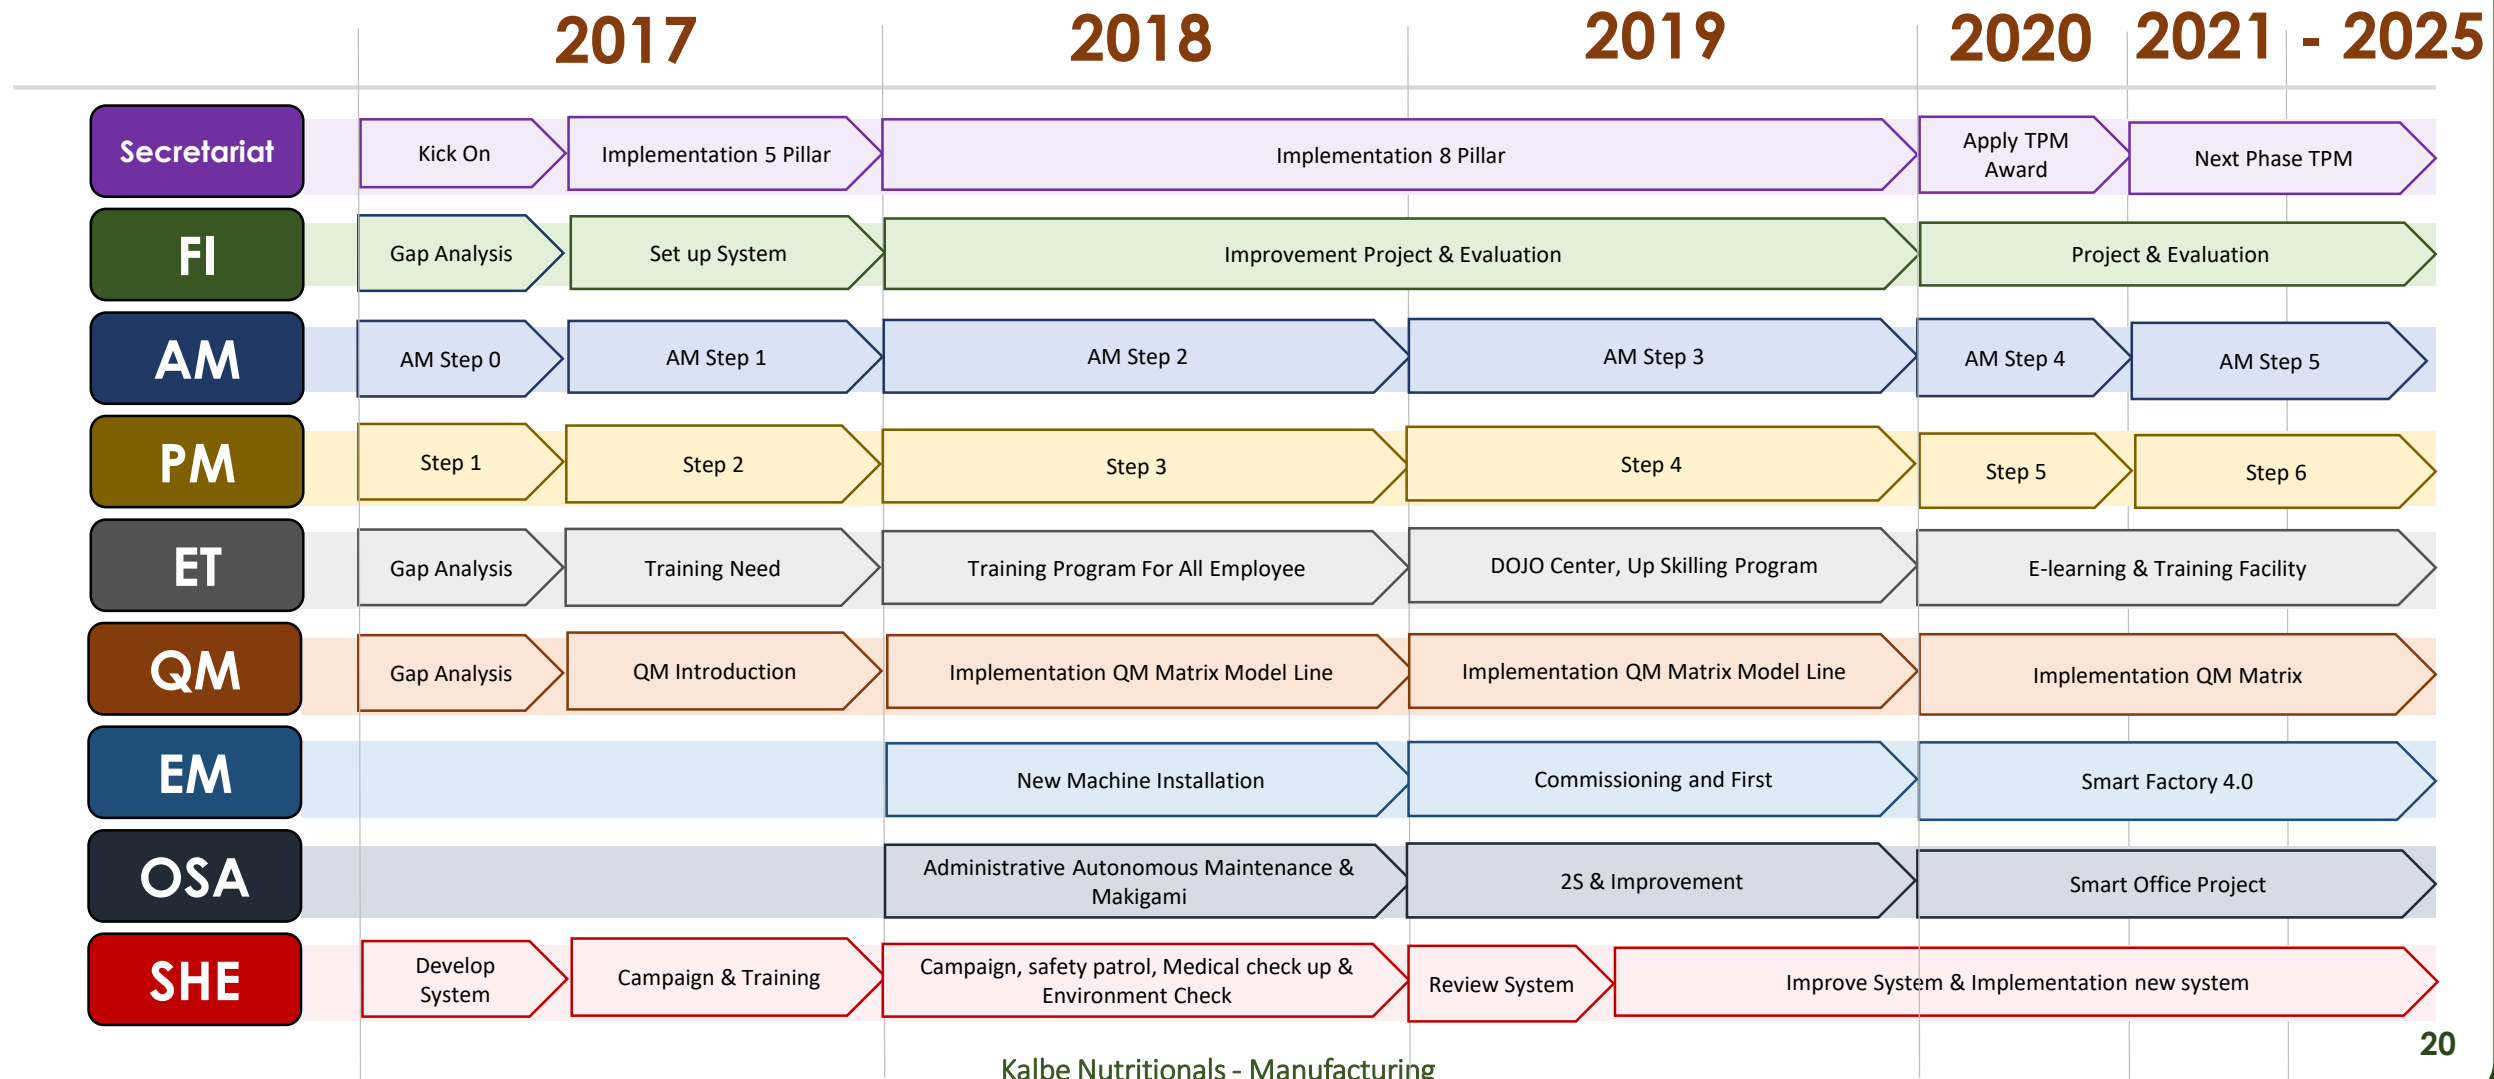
2017 2018 2019 2020 2021 - 2025

Secretariat
Kick On
Implementation 5 Pillar
Implementation 8 Pillar
Apply TPM Award
Next Phase TPM

FI
Gap Analysis
Set up System
Improvement Project & Evaluation
Project & Evaluation

AM
AM Step 0
AM Step 1
AM Step 2
AM Step 3
AM Step 4
AM Step 5

PM
Step 1
Step 2
Step 3
Step 4
Step 5
Step 6

ET
Gap Analysis
Training Need
Training Program For All Employee
DOJO Center, Up Skilling Program
E-learning & Training Facility

QM
Gap Analysis
QM Introduction
Implementation QM Matrix Model Line
Implementation QM Matrix Model Line
Implementation QM Matrix

EM
New Machine Installation
Commissioning and First
Smart Factory 4.0

OSA
Administrative Autonomous Maintenance & Makigami
2S & Improvement
Smart Office Project

SHE
Develop System
Campaign & Training
Campaign, safety patrol, Medical check up & Environment Check
Review System
Improve System & Implementation new system

Kalbe Nutritionals - Manufacturing
20